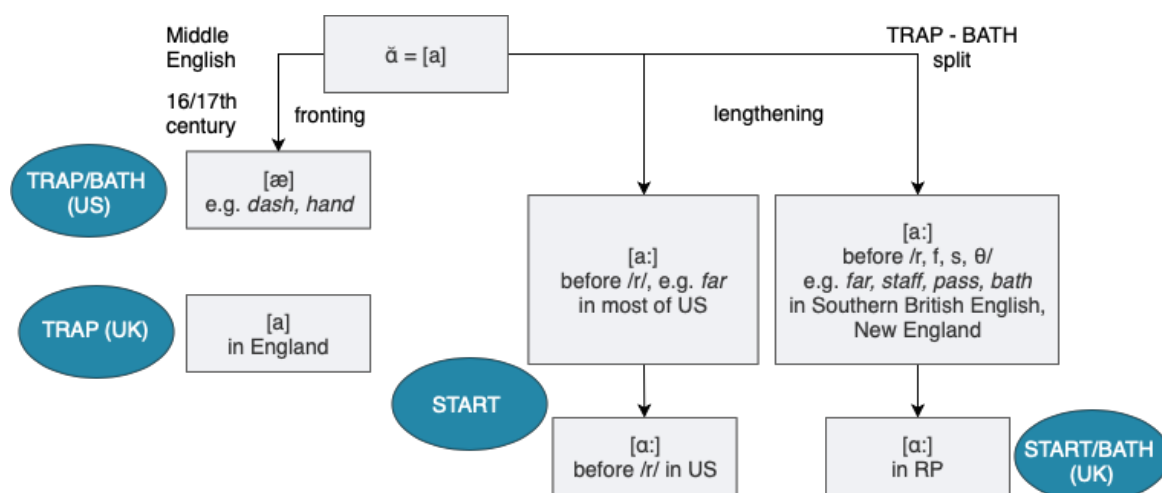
Middle English

ă = [a]

TRAP - BATH split

16/17th century

fronting

lengthening

TRAP/BATH (US)

[æ]
e.g. *dash, hand*

[a:]
before /r/, e.g. *far*
in most of US

[a:]
before /r, f, s, θ/
e.g. *far, staff, pass, bath*
in Southern British English, New England

TRAP (UK)

[a]
in England

START

[ɑ:]
before /r/ in US

[ɑ:]
in RP

START/BATH (UK)